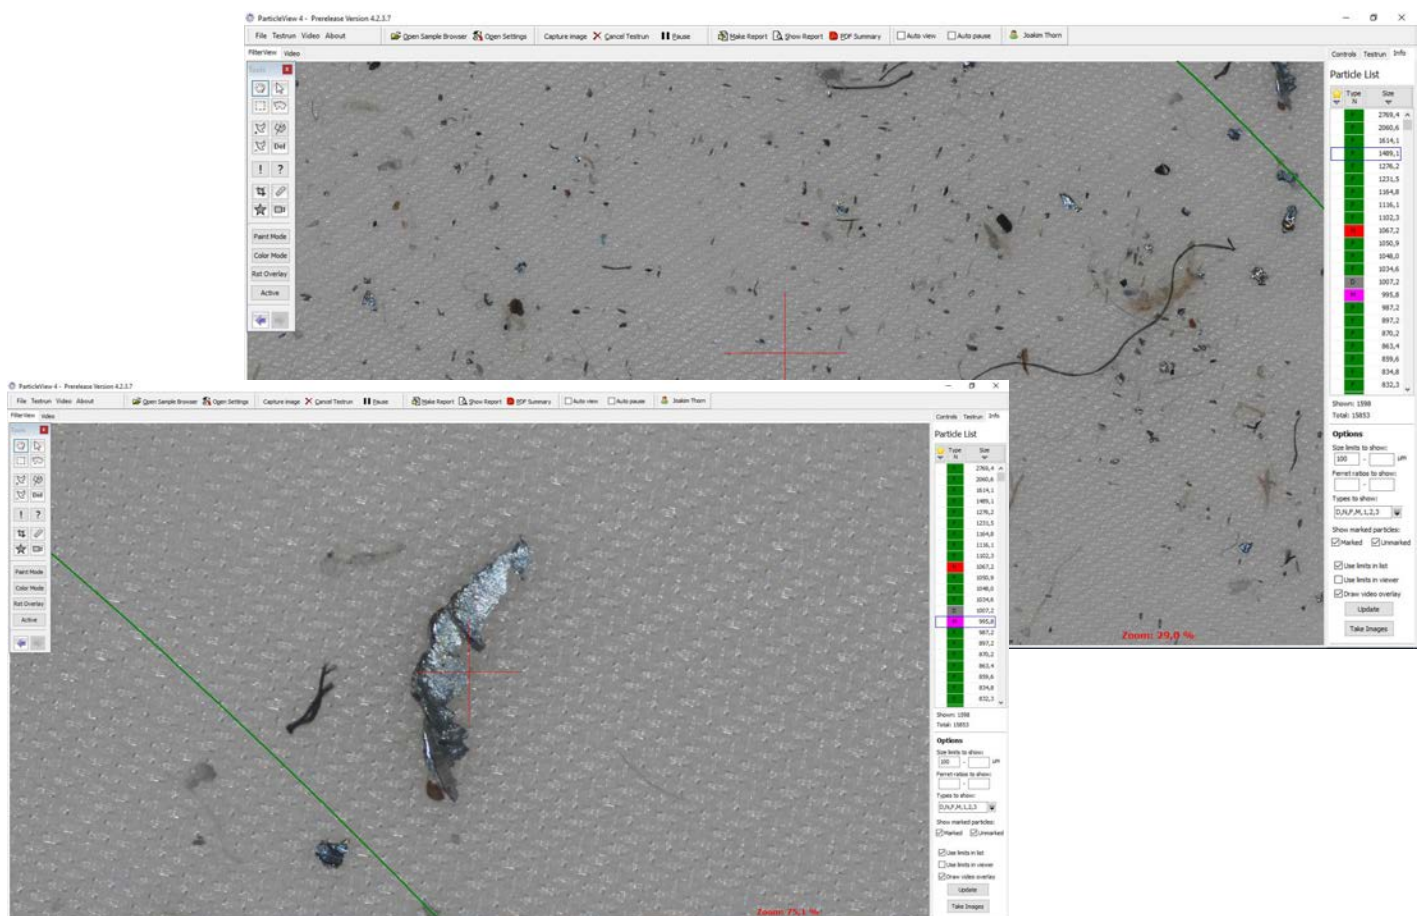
ParticleView 4 - Prerelease Version 4.2.3.7

File Testrun Video About Open Sample Browser Open Settings Capture image Cancel Testrun Pause Make Report Show Report PDF Summary Auto view Auto pause Joakim Thorn

FilterView Video

Tools

Del

! ?

Paint Mode
Color Mode
Rst Overlay
Active

Controls Testrun Info

Particle List

| Type N | Size |
|---|---|
| | 2769,4 |
| | 2060,6 |
| | 1614,1 |
| | 1489,1 |
| | 1276,2 |
| | 1231,5 |
| | 1164,8 |
| | 1136,1 |
| | 1102,3 |
| N | 1067,2 |
| | 1050,9 |
| | 1048,0 |
| | 1034,6 |
| D | 1007,2 |
| M | 995,8 |
| | 987,2 |
| | 897,2 |
| | 870,2 |
| | 863,4 |
| | 859,6 |
| | 834,8 |
| | 832,3 |

Shown: 1598
Total: 15853

Options
Size limits to show:
100 - µm
Feret ratios to show:
-
Types to show:
D,N,F,M,1,2,3
Show marked particles:
Marked Unmarked
Use limits in list
Use limits in viewer
Draw video overlay
Update
Take Images

Zoom: 29,0 %

ParticleView 4 - Prerelease Version 4.2.3.7

File Testrun Video About Open Sample Browser Open Settings Capture image Cancel Testrun Pause Make Report Show Report PDF Summary Auto view Auto pause Joakim Thorn

FilterView Video

Tools

Del

! ?

Paint Mode
Color Mode
Rst Overlay
Active

Controls Testrun Info

Particle List

| Type N | Size |
|---|---|
| | 2769,4 |
| | 2060,6 |
| | 1614,1 |
| | 1489,1 |
| | 1276,2 |
| | 1231,5 |
| | 1164,8 |
| | 1136,1 |
| | 1102,3 |
| N | 1067,2 |
| | 1050,9 |
| | 1048,0 |
| | 1034,6 |
| D | 1007,2 |
| M | 995,8 |
| | 987,2 |
| | 897,2 |
| | 870,2 |
| | 863,4 |
| | 859,6 |
| | 834,8 |
| | 832,3 |

Shown: 1598
Total: 15853

Options
Size limits to show:
100 - µm
Feret ratios to show:
-
Types to show:
D,N,F,M,1,2,3
Show marked particles:
Marked Unmarked
Use limits in list
Use limits in viewer
Draw video overlay
Update
Take Images

Zoom: 75,1 %